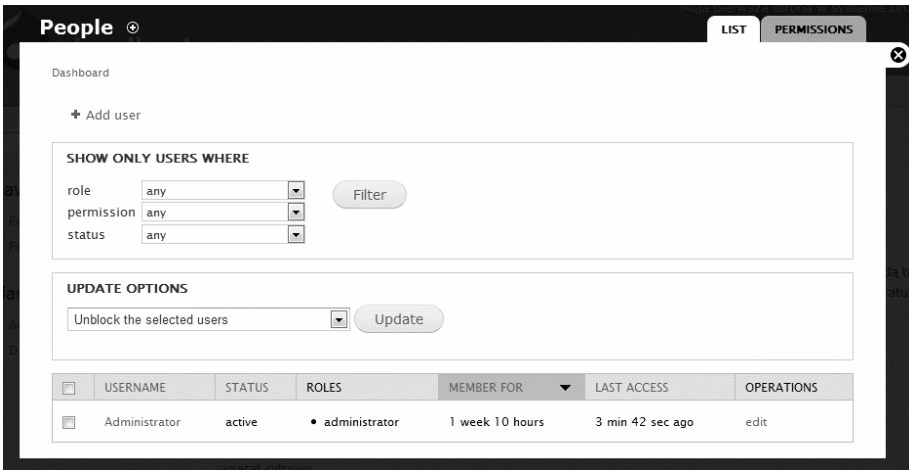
People ⊕

LIST PERMISSIONS

Dashboard

+ Add user

SHOW ONLY USERS WHERE

role any
permission any
status any

Filter

UPDATE OPTIONS

Unblock the selected users

Update

| | USERNAME | STATUS | ROLES | MEMBER FOR | LAST ACCESS | OPERATIONS |
|---|---|---|---|---|---|---|
| | Administrator | active | • administrator | 1 week 10 hours | 3 min 42 sec ago | edit |